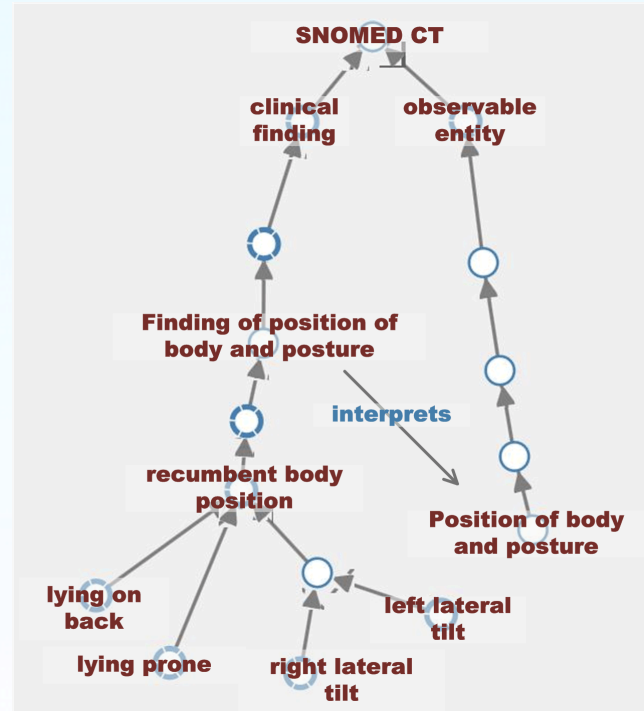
SNOMED CT

clinical finding

observable entity

Finding of position of body and posture

interprets

recumbent body position

Position of body and posture

lying on back

lying prone

right lateral tilt

left lateral tilt